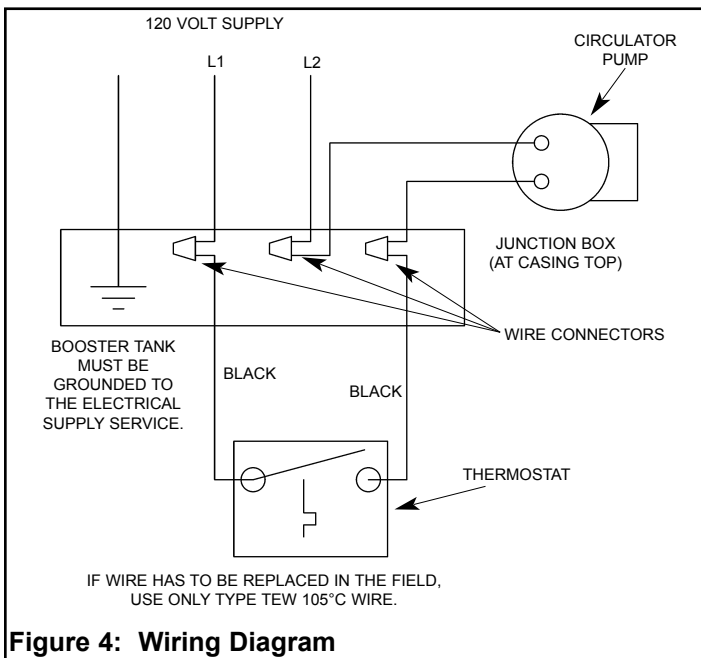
120 VOLT SUPPLY

L1

L2

CIRCULATOR PUMP

JUNCTION BOX (AT CASING TOP)

WIRE CONNECTORS

BOOSTER TANK MUST BE GROUNDED TO THE ELECTRICAL SUPPLY SERVICE.

BLACK

BLACK

THERMOSTAT

IF WIRE HAS TO BE REPLACED IN THE FIELD, USE ONLY TYPE TEW 105°C WIRE.

Figure 4: Wiring Diagram